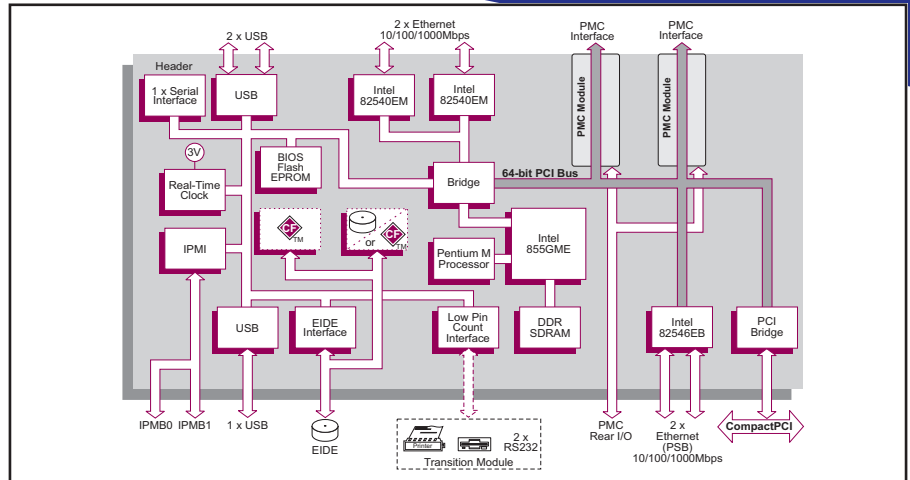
2 x USB

2 x Ethernet
10/100/1000Mbps

PMC Interface

PMC Interface

Header

1 x Serial Interface

USB

Intel 82540EM

Intel 82540EM

PMC Module

PMC Module

3V

BIOS Flash EPROM

Real-Time Clock

Bridge

64-bit PCI Bus

CF TM

or

CF TM

IPMI

Pentium M Processor

Intel 855GME

USB

EIDE Interface

Low Pin Count Interface

DDR SDRAM

Intel 82546EB

PCI Bridge

IPMB0

IPMB1

1 x USB

EIDE

Printer

2 x RS232

Transition Module

PMC Rear I/O

2 x Ethernet (PSB) 10/100/1000Mbps

CompactPCI